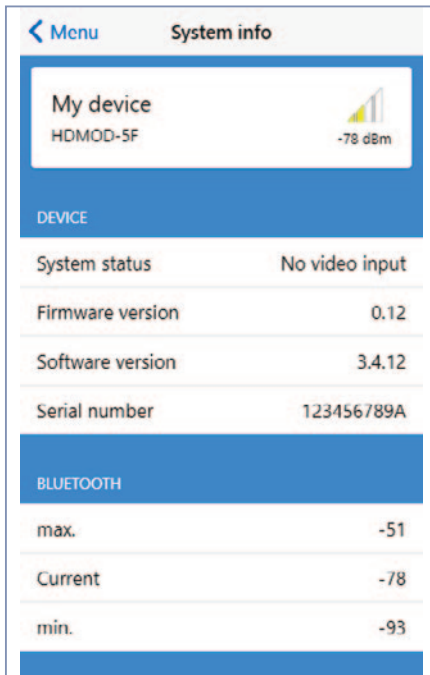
< Menu System info

My device
HDMOD-5F
-78 dBm

DEVICE

| | |
|---|---|
| System status | No video input |
| Firmware version | 0.12 |
| Software version | 3.4.12 |
| Serial number | 123456789A |

BLUETOOTH

| | |
|---|---|
| max. | -51 |
| Current | -78 |
| min. | -93 |